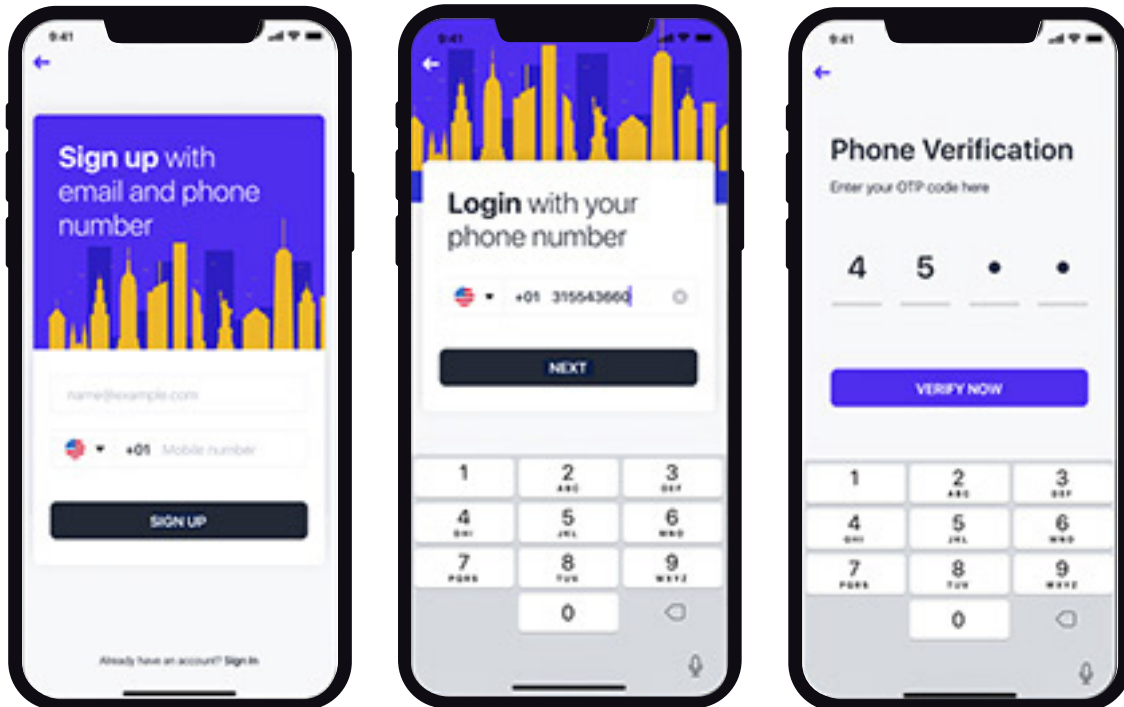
9:41

Sign up with email and phone number

name@example.com

+01 Mobile number

SIGN UP

Already have an account? Sign In

9:41

Login with your phone number

+01 315543660

NEXT

1
2 ABC
3 DEF
4 GHI
5 JKL
6 MNO
7 PQRS
8 TUV
9 WXYZ
0

9:41

Phone Verification

Enter your OTP code here

4 5 • •

VERIFY NOW

1
2 ABC
3 DEF
4 GHI
5 JKL
6 MNO
7 PQRS
8 TUV
9 WXYZ
0